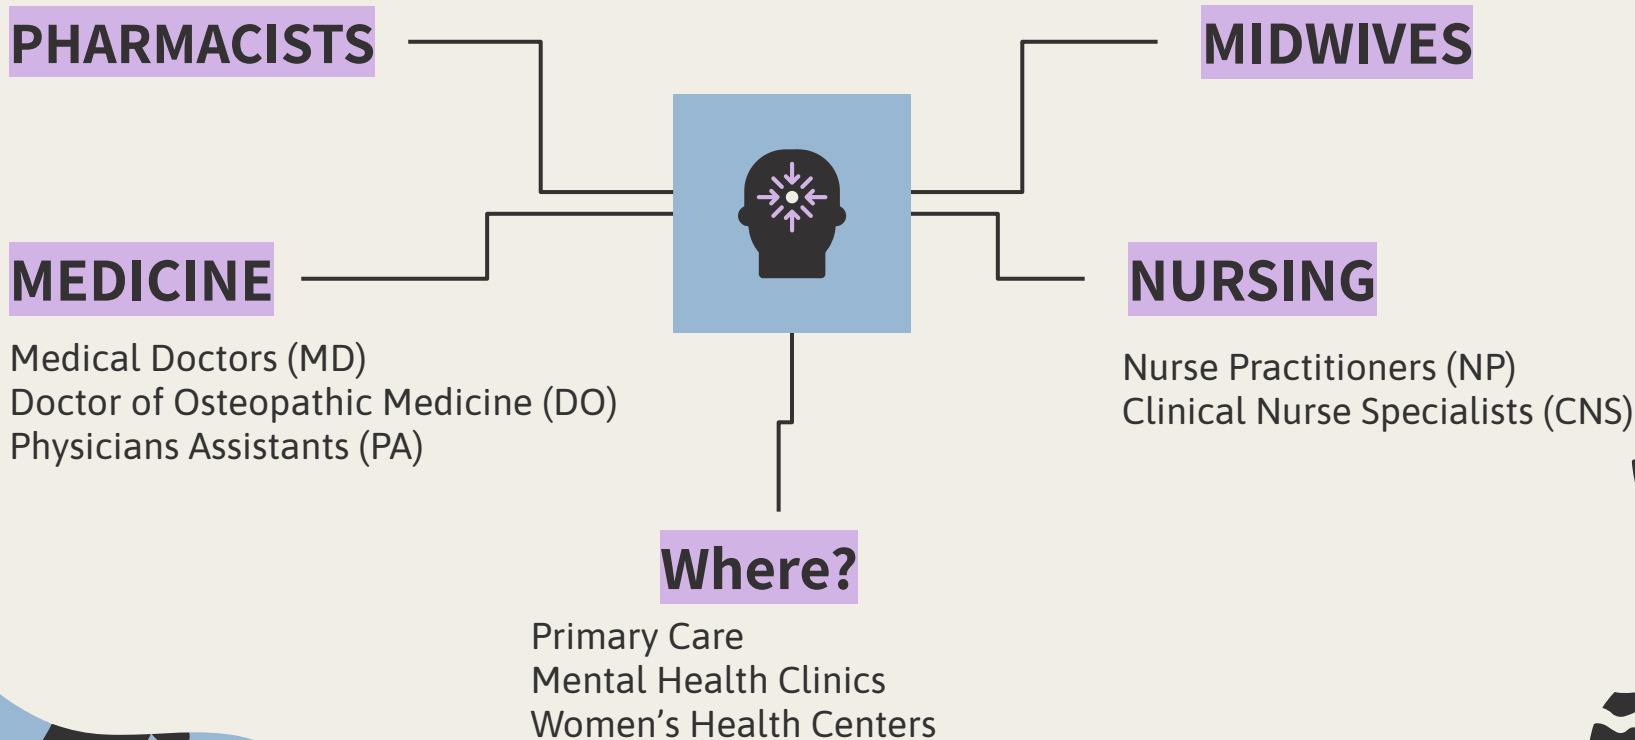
PHARMACISTS

MIDWIVES

MEDICINE

Medical Doctors (MD)
Doctor of Osteopathic Medicine (DO)
Physicians Assistants (PA)

NURSING

Nurse Practitioners (NP)
Clinical Nurse Specialists (CNS)

Where?

Primary Care
Mental Health Clinics
Women's Health Centers